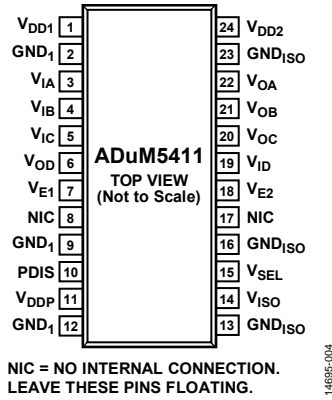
$V_{DD1}$ 1
$GND_1$ 2
$V_{IA}$ 3
$V_{IB}$ 4
$V_{IC}$ 5
$V_{OD}$ 6
$V_{E1}$ 7
NIC 8
$GND_1$ 9
PDIS 10
$V_{DDP}$ 11
$GND_1$ 12

ADuM5411
TOP VIEW
(Not to Scale)

24 $V_{DD2}$
23 $GND_{ISO}$
22 $V_{OA}$
21 $V_{OB}$
20 $V_{OC}$
19 $V_{ID}$
18 $V_{E2}$
17 NIC
16 $GND_{ISO}$
15 $V_{SEL}$
14 $V_{ISO}$
13 $GND_{ISO}$

NIC = NO INTERNAL CONNECTION.
LEAVE THESE PINS FLOATING.

14695-004